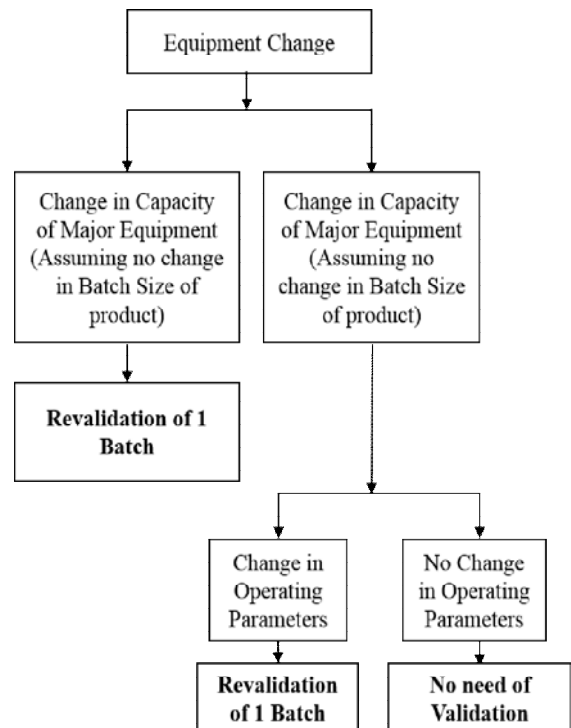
Equipment Change

Change in Capacity of Major Equipment (Assuming no change in Batch Size of product)

Change in Capacity of Major Equipment (Assuming no change in Batch Size of product)

**Revalidation of 1 Batch**

Change in Operating Parameters

No Change in Operating Parameters

**Revalidation of 1 Batch**

**No need of Validation**